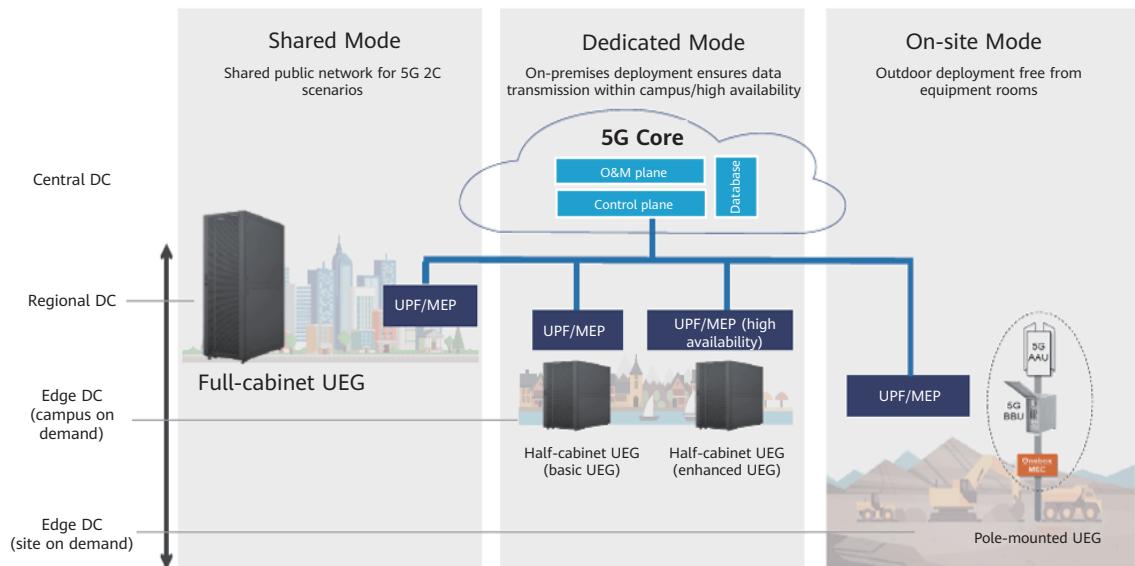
Shared Mode
Shared public network for 5G 2C scenarios

Dedicated Mode
On-premises deployment ensures data transmission within campus/high availability

On-site Mode
Outdoor deployment free from equipment rooms

Central DC

5G Core
O&M plane
Control plane
Database

Regional DC

UPF/MEP

UPF/MEP

UPF/MEP (high availability)

Full-cabinet UEG

Edge DC (campus on demand)

UPF/MEP

5G AAU
5G BBU
Onebox MEC

Half-cabinet UEG (basic UEG)

Half-cabinet UEG (enhanced UEG)

Edge DC (site on demand)

Pole-mounted UEG